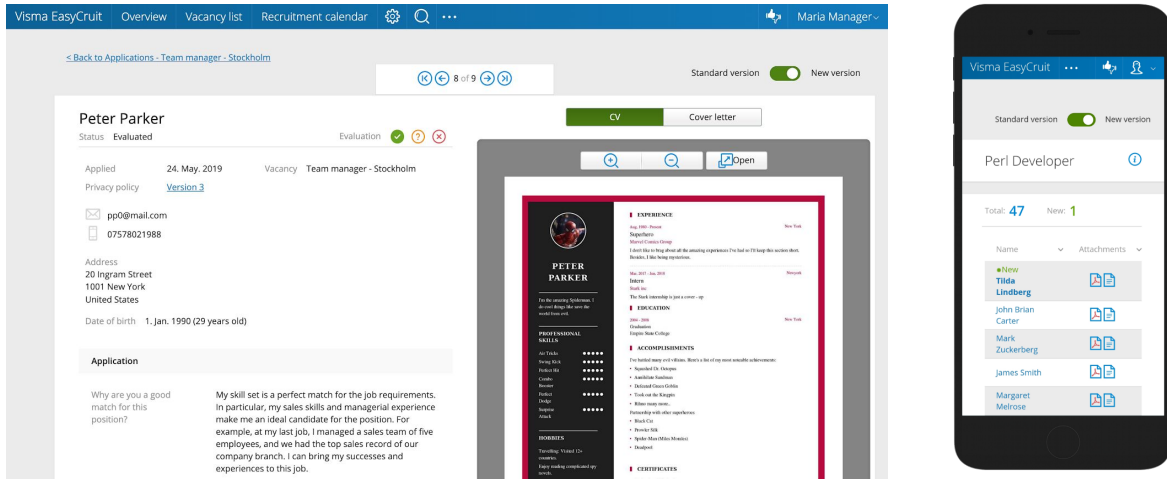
Visma EasyCruit Overview Vacancy list Recruitment calendar Maria Manager

< Back to Applications - Team manager - Stockholm

8 of 9

Standard version New version

Peter Parker
Status Evaluated
Evaluation

Applied 24. May. 2019
Vacancy Team manager - Stockholm
Privacy policy Version 3

pp0@mail.com
07578021988

Address
20 Ingram Street
1001 New York
United States

Date of birth 1. Jan. 1990 (29 years old)

Application

Why are you a good match for this position?

My skill set is a perfect match for the job requirements. In particular, my sales skills and managerial experience make me an ideal candidate for the position. For example, at my last job, I managed a sales team of five employees, and we had the top sales record of our company branch. I can bring my successes and experiences to this job.

CV Cover letter

Open

PETER PARKER

I'm the amazing Spiderman. I do cool things like save the world from evil.

PROFESSIONAL SKILLS
Air Tricks
Swing Kick
Perfect Hit
Combo Breaker
Perfect Dodge
Surprise Attack

HOBBIES
Travelling: Visited 12+ countries.
Enjoy reading complicated spy novels.

EXPERIENCE
Aug. 1960 - Present New York
Superhero
Marvel Comics Group
I don't like to brag about all the amazing experiences I've had so I'll keep this section short. Besides, I like being mysterious.

May. 2017 - Jun. 2018 Newyork
Intern
Stark, inc
The Stark internship is just a cover - up

EDUCATION
2004 - 2008 New York
Graduation
Empire State College

ACCOMPLISHMENTS
I've battled many evil villains. Here's a list of my most noteable achievements:
• Squashed Dr. Octopus
• Annihilate Sandman
• Defeated Green Goblin
• Took out the Kingpin
• Rhino many more...
Partnership with other superheroes:
• Black Cat
• Prowler Silk
• Spider-Man (Miles Morales)
• Deadpool

CERTIFICATES

Visma EasyCruit ...

Standard version New version

Perl Developer

Total: 47 New: 1

Name Attachments

•New
Tilda Lindberg
John Brian Carter
Mark Zuckerberg
James Smith
Margaret Melrose